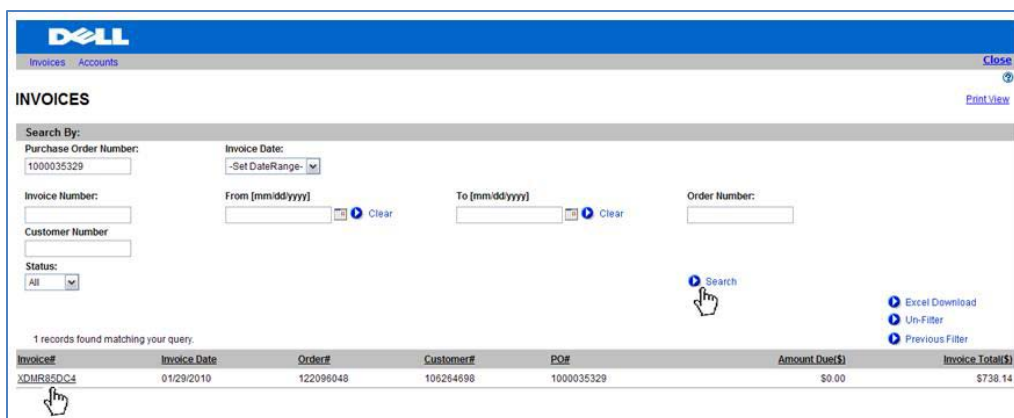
DELL

Invoices Accounts

Close

INVOICES

Print View

Search By:

Purchase Order Number:
1000035329

Invoice Date:
-Set DateRange-

Invoice Number:

From [mm/dd/yyyy]
Clear

To [mm/dd/yyyy]
Clear

Order Number:

Customer Number

Status:
All

Search

Excel Download
Un-Filter
Previous Filter

1 records found matching your query.

| Invoice# | Invoice Date | Order# | Customer# | PO# | Amount Due($) | Invoice Total($) |
|---|---|---|---|---|---|---|
| XDMR85DC4 | 01/29/2010 | 122096048 | 106264698 | 1000035329 | $0.00 | $738.14 |